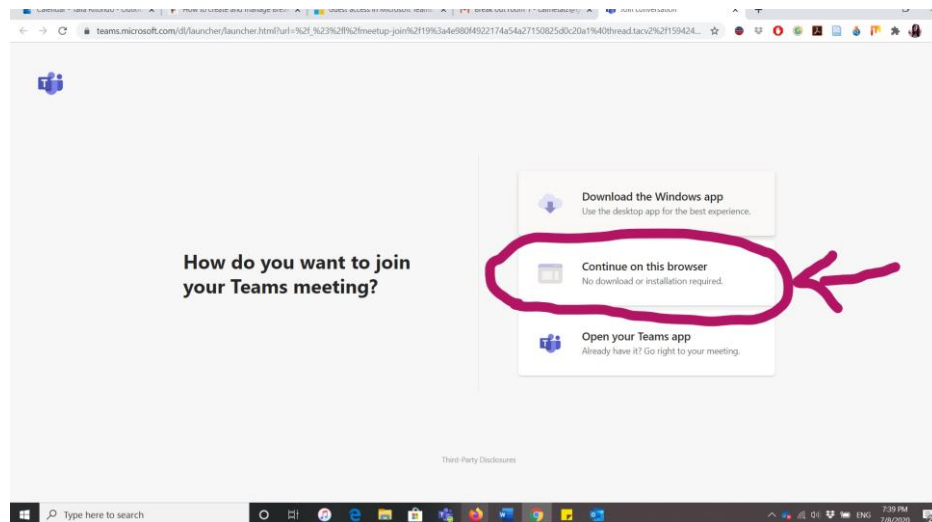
Calendar - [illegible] | How to create and manage Bre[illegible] | Guest access in Microsoft Teams | Break out room 1 - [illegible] | Join conversation

teams.microsoft.com/dl/launcher/launcher.html?url=%2f_%23%2fl%2fmeetup-join%2f19%3a4e980f4922174a54a27150825d0c20a1%40thread.tacv2%2f159424...

How do you want to join your Teams meeting?

Download the Windows app
Use the desktop app for the best experience.

Continue on this browser
No download or installation required.

Open your Teams app
Already have it? Go right to your meeting.

Third-Party Disclosures

Type here to search

ENG 7:39 PM 7/8/2020